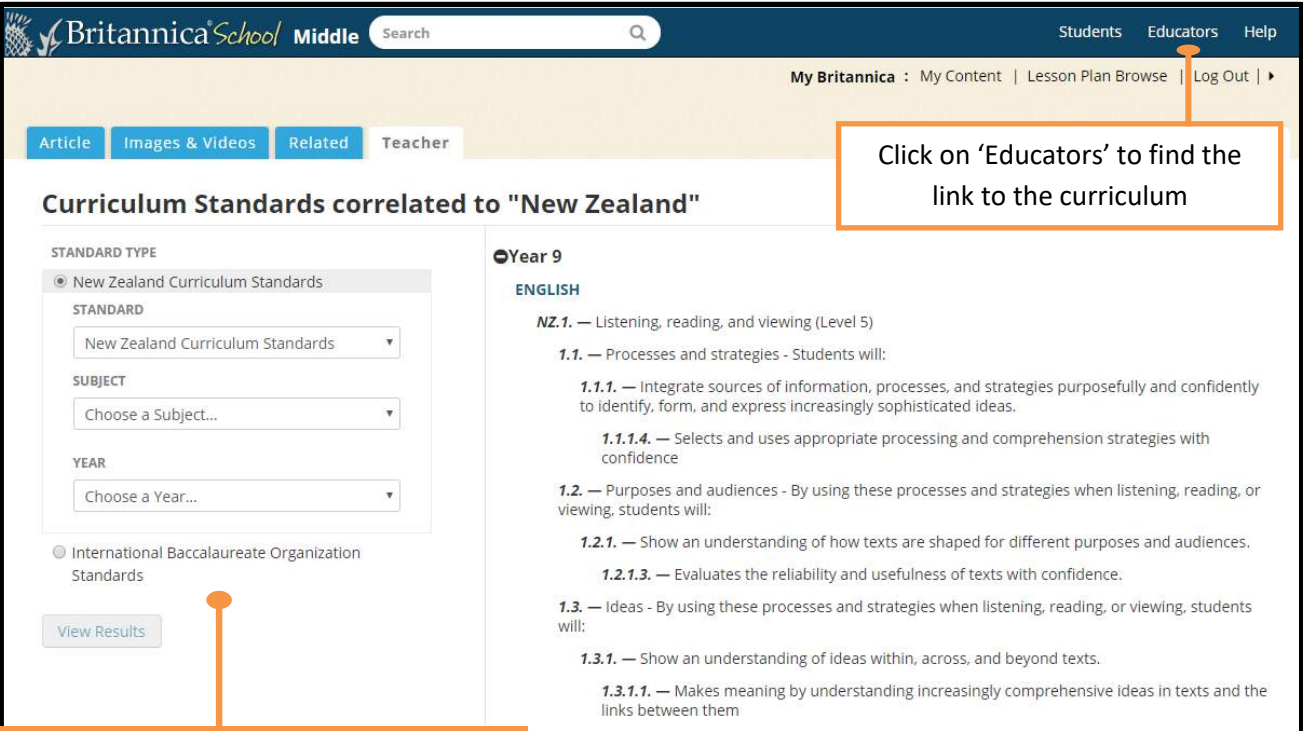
Britannica School Middle Search

Students Educators Help

My Britannica : My Content | Lesson Plan Browse | Log Out |

Article Images & Videos Related Teacher

Click on 'Educators' to find the link to the curriculum

Curriculum Standards correlated to "New Zealand"

STANDARD TYPE

New Zealand Curriculum Standards

STANDARD

New Zealand Curriculum Standards

SUBJECT

Choose a Subject...

YEAR

Choose a Year...

International Baccalaureate Organization Standards

View Results

Year 9

ENGLISH

NZ.1. — Listening, reading, and viewing (Level 5)

1.1. — Processes and strategies - Students will:

1.1.1. — Integrate sources of information, processes, and strategies purposefully and confidently to identify, form, and express increasingly sophisticated ideas.

1.1.1.4. — Selects and uses appropriate processing and comprehension strategies with confidence

1.2. — Purposes and audiences - By using these processes and strategies when listening, reading, or viewing, students will:

1.2.1. — Show an understanding of how texts are shaped for different purposes and audiences.

1.2.1.3. — Evaluates the reliability and usefulness of texts with confidence.

1.3. — Ideas - By using these processes and strategies when listening, reading, or viewing, students will:

1.3.1. — Show an understanding of ideas within, across, and beyond texts.

1.3.1.1. — Makes meaning by understanding increasingly comprehensive ideas in texts and the links between them